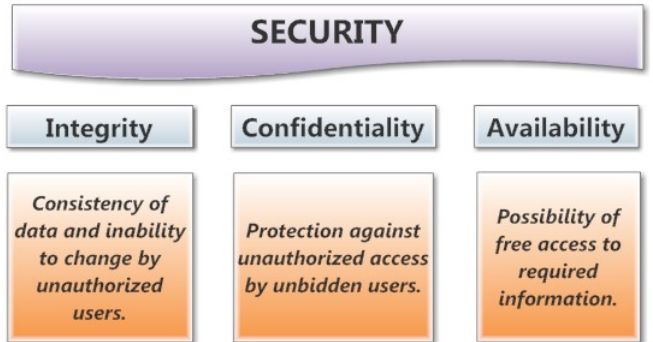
SECURITY

Integrity

Confidentiality

Availability

Consistency of data and inability to change by unauthorized users.

Protection against unauthorized access by unbidden users.

Possibility of free access to required information.